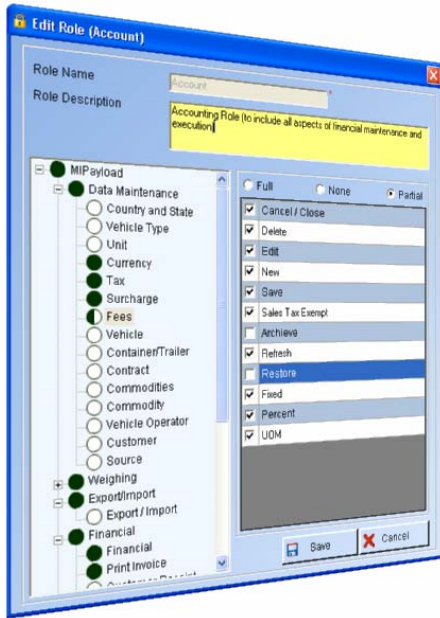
Edit Role (Account)

Role Name
Account

Role Description
Accounting Role (to include all aspects of financial maintenance and execution)

MIPayload
Data Maintenance
Country and State
Vehicle Type
Unit
Currency
Tax
Surcharge
Fees
Vehicle
Container/Trailer
Contract
Commodities
Commodity
Vehicle Operator
Customer
Source
Weighing
Export/Import
Export / Import
Financial
Financial
Print Invoice
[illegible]

Full
None
Partial

Cancel / Close
Delete
Edit
New
Save
Sales Tax Exempt
Archieve
Refresh
Restore
Fixed
Percent
UOM

Save
Cancel